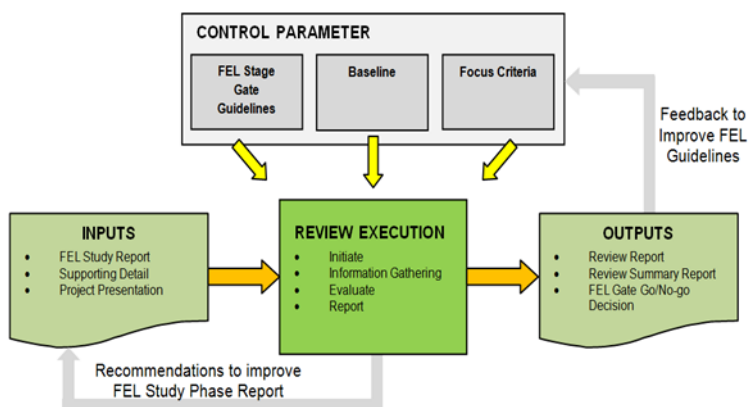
CONTROL PARAMETER

FEL Stage Gate Guidelines

Baseline

Focus Criteria

Feedback to Improve FEL Guidelines

INPUTS
- FEL Study Report
- Supporting Detail
- Project Presentation

REVIEW EXECUTION
- Initiate
- Information Gathering
- Evaluate
- Report

OUTPUTS
- Review Report
- Review Summary Report
- FEL Gate Go/No-go Decision

Recommendations to improve FEL Study Phase Report